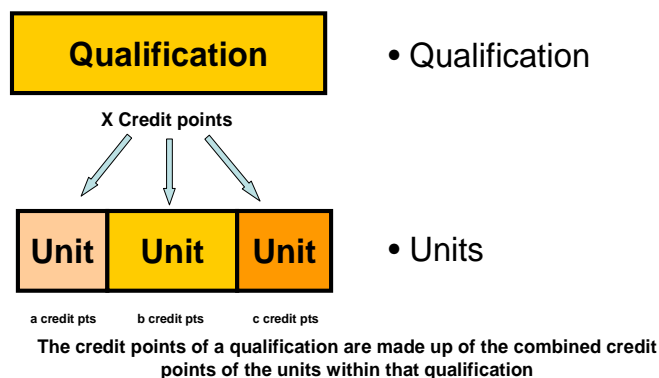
Qualification

• Qualification

X Credit points

Unit Unit Unit

• Units

a credit pts b credit pts c credit pts

The credit points of a qualification are made up of the combined credit points of the units within that qualification